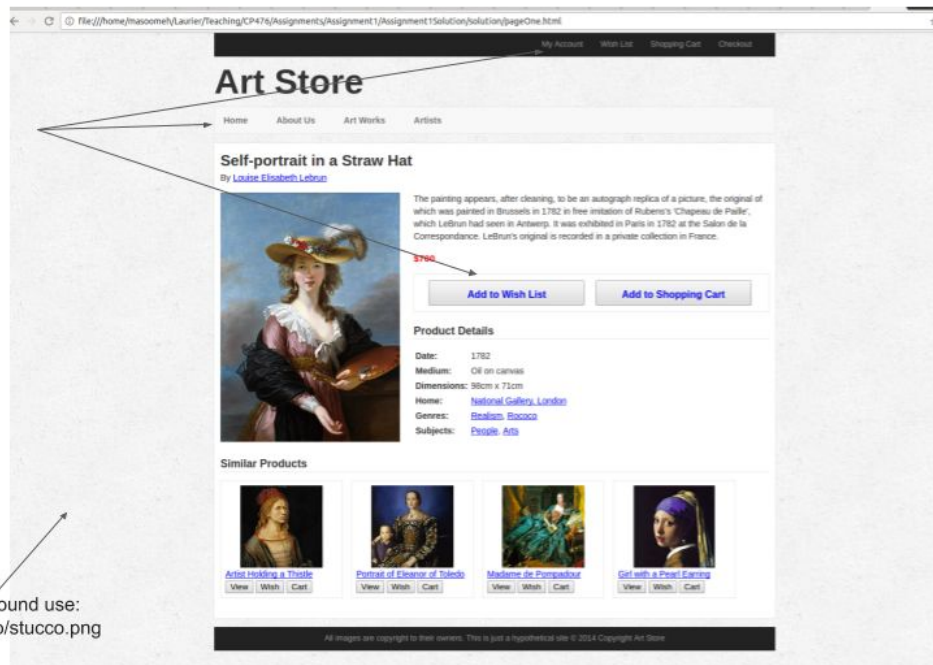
file:///home/masoomeh/Laurier/Teaching/CP476/Assignments/Assignment1/Assignment1Solution/solution/pageOne.html

My Account Wish List Shopping Cart Checkout

Art Store

Home About Us Art Works Artists

Self-portrait in a Straw Hat

By Louise Elisabeth Lebrun

The painting appears, after cleaning, to be an autograph replica of a picture, the original of which was painted in Brussels in 1782 in free imitation of Rubens's 'Chapeau de Paille', which LeBrun had seen in Antwerp. It was exhibited in Paris in 1782 at the Salon de la Correspondance. LeBrun's original is recorded in a private collection in France.

$700

Add to Wish List Add to Shopping Cart

Product Details

| | |
|---|---|
| Date: | 1782 |
| Medium: | Oil on canvas |
| Dimensions: | 98cm x 71cm |
| Home: | National Gallery, London |
| Genres: | Realism, Rococo |
| Subjects: | People, Arts |

Similar Products

Artist Holding a Thistle
View Wish Cart

Portrait of Eleanor of Toledo
View Wish Cart

Madame de Pompadour
View Wish Cart

Girl with a Pearl Earring
View Wish Cart

All images are copyright to their owners. This is just a hypothetical site © 2014 Copyright Art Store

ound use:
/stucco.png